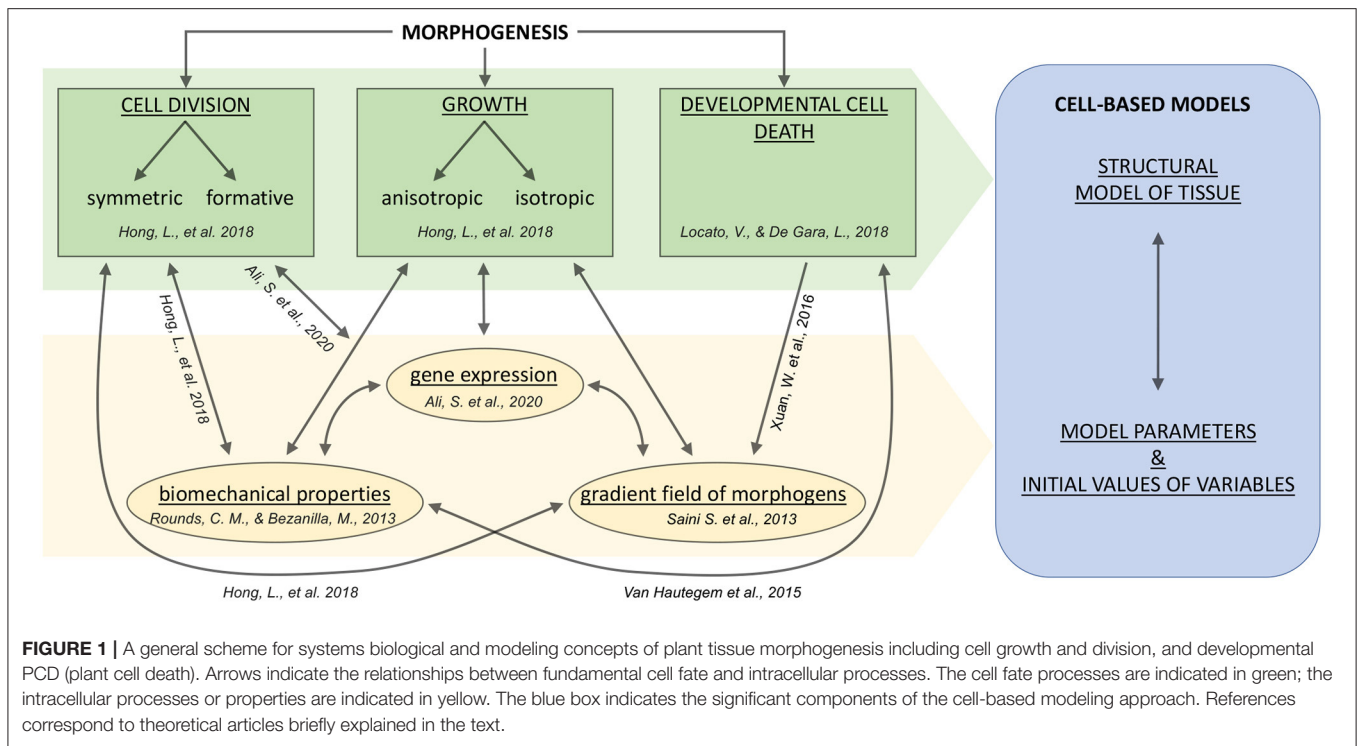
MORPHOGENESIS

CELL DIVISION

symmetric formative

Hong, L., et al. 2018

GROWTH

anisotropic isotropic

Hong, L., et al. 2018

DEVELOPMENTAL CELL DEATH

Locato, V., & De Gara, L., 2018

CELL-BASED MODELS

STRUCTURAL MODEL OF TISSUE

MODEL PARAMETERS & INITIAL VALUES OF VARIABLES

Hong, L., et al. 2018

Ali, S. et al., 2020

Xuan, W. et al., 2016

gene expression
Ali, S. et al., 2020

biomechanical properties
Rounds, C. M., & Bezanilla, M., 2013

gradient field of morphogens
Saini S. et al., 2013

Hong, L., et al. 2018

Van Hautegem et al., 2015

FIGURE 1 | A general scheme for systems biological and modeling concepts of plant tissue morphogenesis including cell growth and division, and developmental PCD (plant cell death). Arrows indicate the relationships between fundamental cell fate and intracellular processes. The cell fate processes are indicated in green; the intracellular processes or properties are indicated in yellow. The blue box indicates the significant components of the cell-based modeling approach. References correspond to theoretical articles briefly explained in the text.